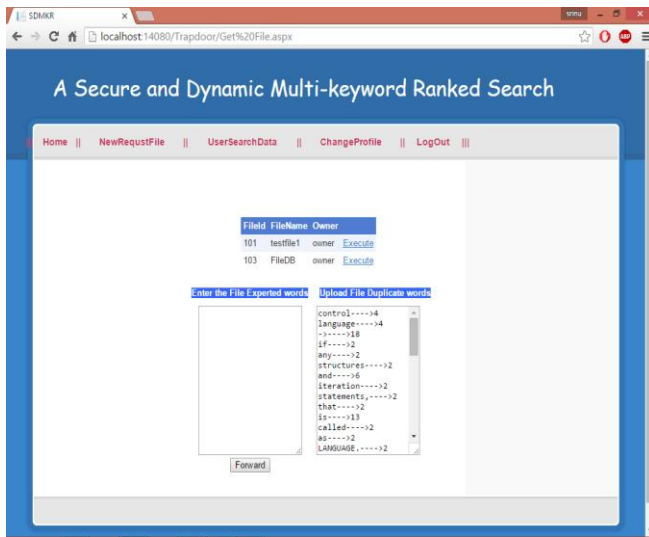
SDMKR ×

srinu

localhost:14080/Trapdoor/Get%20File.aspx

A Secure and Dynamic Multi-keyword Ranked Search

Home || NewRequstFile || UserSearchData || ChangeProfile || LogOut |||

| FileId | FileName | Owner | |
|---|---|---|---|
| 101 | testfile1 | owner | Execute |
| 103 | FileDB | owner | Execute |

Enter the File Experted words

Upload File Duplicate words

control---->4
language---->4
->---->18
if---->2
any---->2
structures---->2
and---->6
iteration---->2
statements,---->2
that---->2
is---->13
called---->2
as---->2
LANGUAGE.---->2

Forward